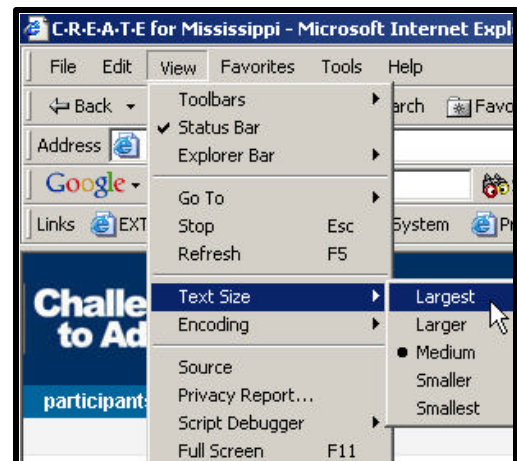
C·R·E·A·T·E for Mississippi - Microsoft Internet Explo

File Edit View Favorites Tools Help

Back

arch Favo

Address

Google

Links EXT

System Pr

Challe
to Ad

participants

Toolbars
Status Bar
Explorer Bar

Go To
Stop Esc
Refresh F5

Text Size
Encoding

Source
Privacy Report...
Script Debugger
Full Screen F11

Largest
Larger
Medium
Smaller
Smallest